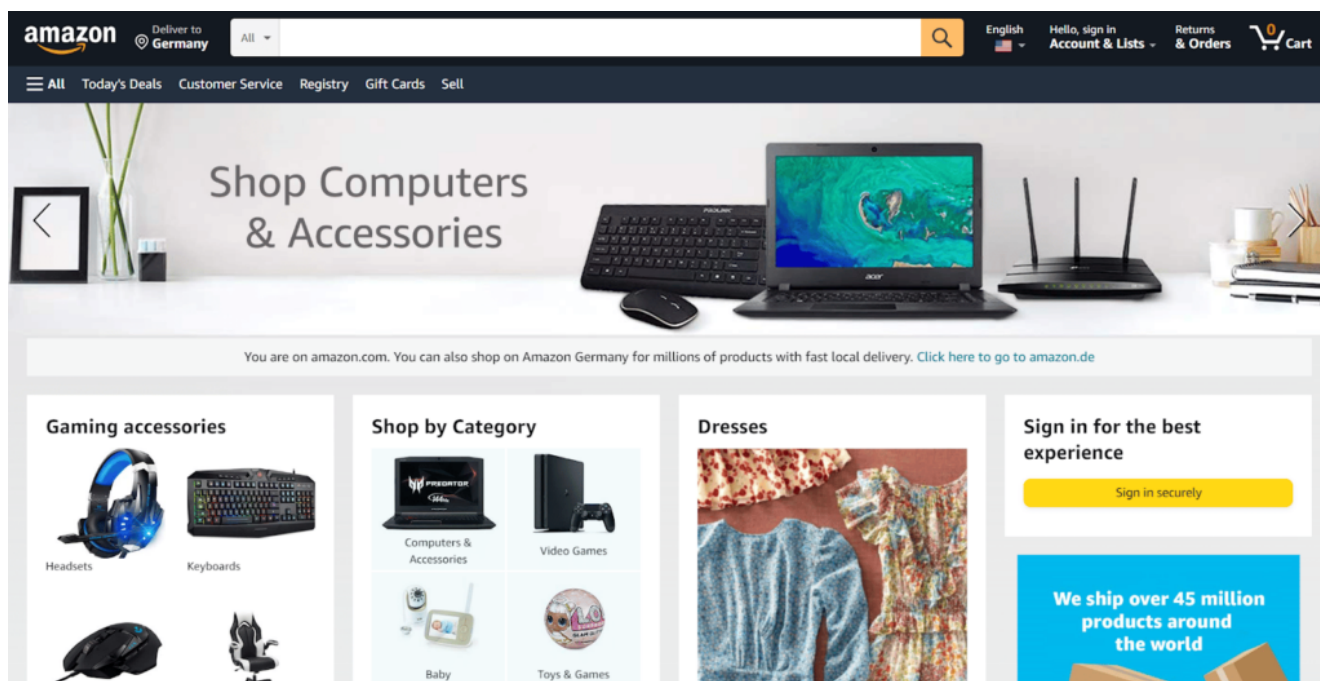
amazon

Deliver to Germany

All

English

Hello, sign in
Account & Lists

Returns & Orders

0 Cart

All Today's Deals Customer Service Registry Gift Cards Sell

Shop Computers & Accessories

You are on amazon.com. You can also shop on Amazon Germany for millions of products with fast local delivery. Click here to go to amazon.de

Gaming accessories

Headsets

Keyboards

Shop by Category

Computers & Accessories

Video Games

Baby

Toys & Games

Dresses

Sign in for the best experience

Sign in securely

We ship over 45 million products around the world